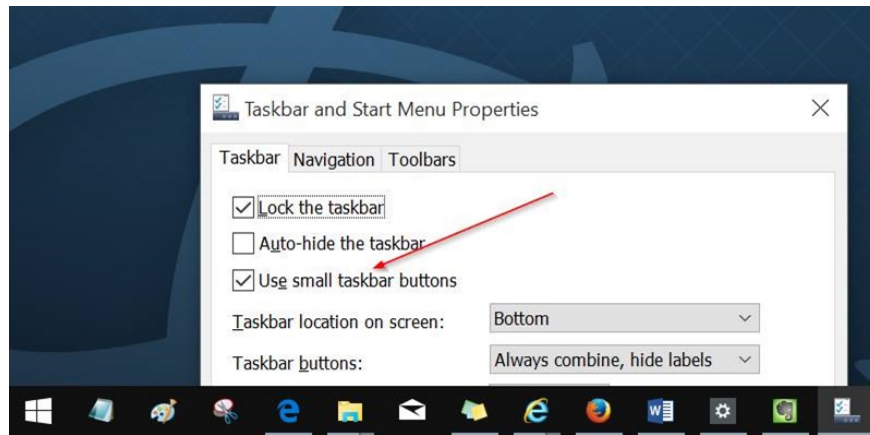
Taskbar and Start Menu Properties

Taskbar Navigation Toolbars

Lock the taskbar

Auto-hide the taskbar

Use small taskbar buttons

Taskbar location on screen: Bottom

Taskbar buttons: Always combine, hide labels